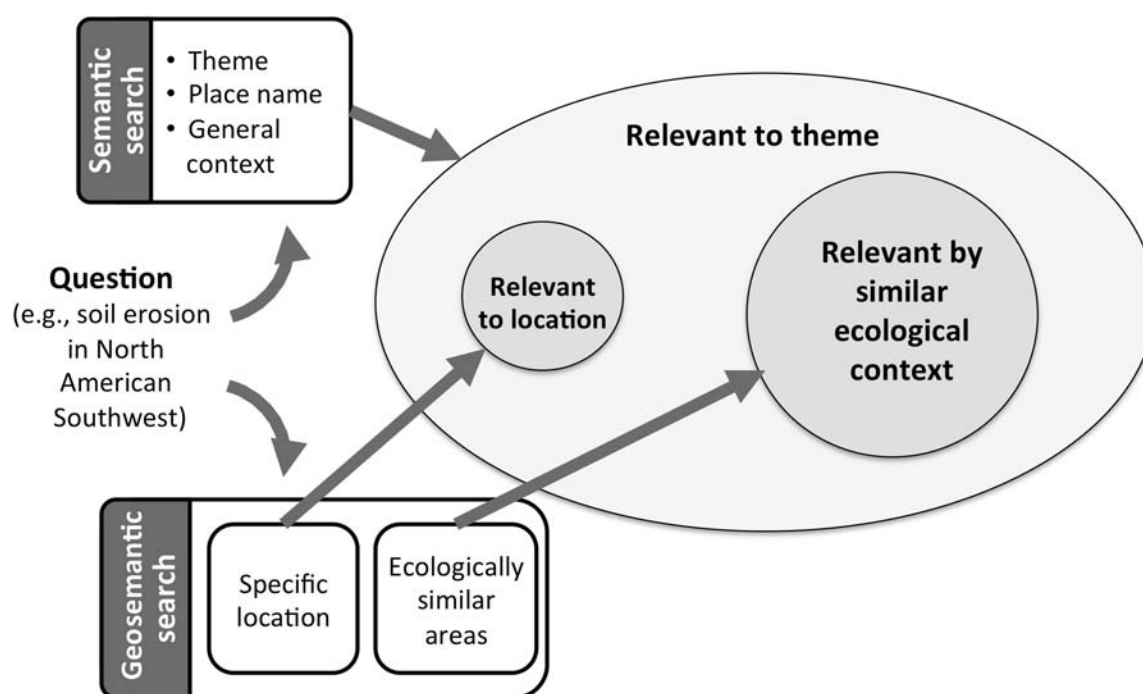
Semantic search
• Theme
• Place name
• General context

Relevant to theme

Question
(e.g., soil erosion in North American Southwest)

Relevant to location

Relevant by similar ecological context

Geosemantic search

Specific location

Ecologically similar areas